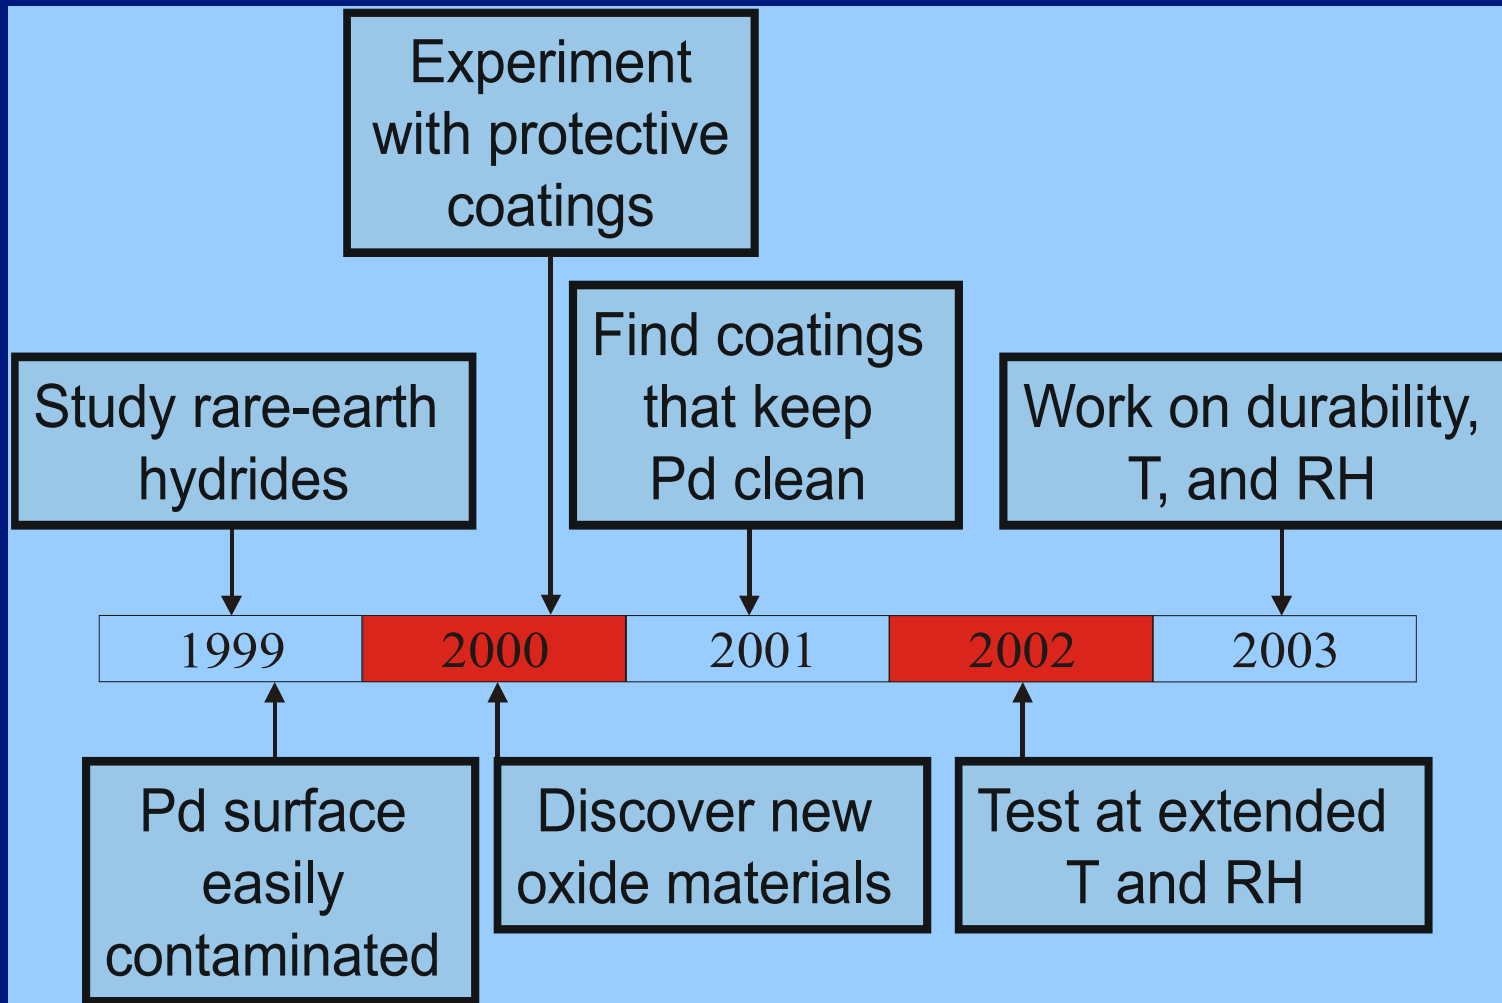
Experiment with protective coatings

Study rare-earth hydrides

Find coatings that keep Pd clean

Work on durability, T, and RH

| 1999 | 2000 | 2001 | 2002 | 2003 |
|---|---|---|---|---|

Pd surface easily contaminated

Discover new oxide materials

Test at extended T and RH